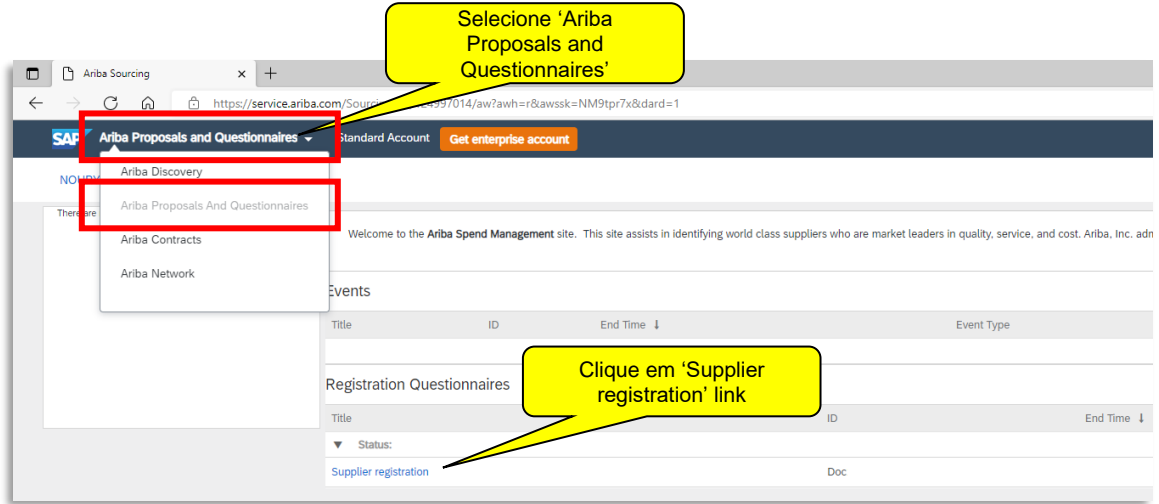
Selecione 'Ariba Proposals and Questionnaires'

Ariba Sourcing

https://service.ariba.com/Sourc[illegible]4997014/aw?awh=r&awssk=NM9tpr7x&dard=1

SAP Ariba Proposals and Questionnaires

Standard Account Get enterprise account

NO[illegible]

There are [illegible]

Ariba Discovery

Ariba Proposals And Questionnaires

Ariba Contracts

Ariba Network

Welcome to the Ariba Spend Management site. This site assists in identifying world class suppliers who are market leaders in quality, service, and cost. Ariba, Inc. adm

Events

| Title | ID | End Time ↓ | Event Type |
|---|---|---|---|

Registration Questionnaires

Clique em 'Supplier registration' link

| Title | ID | End Time ↓ |
|---|---|---|
| ▼ Status: | | |
| Supplier registration | Doc | |